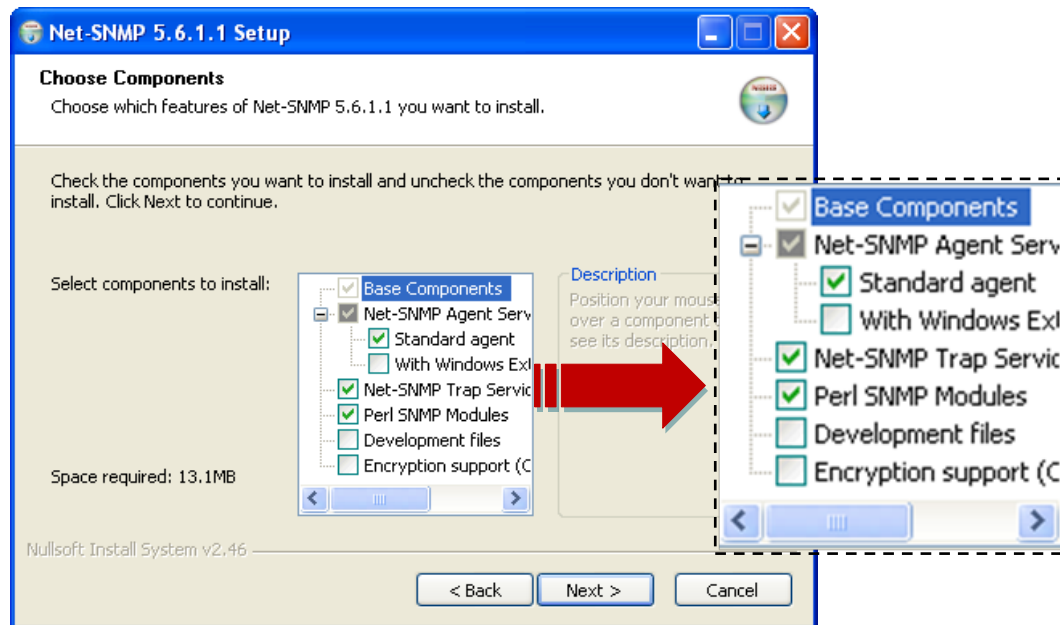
Net-SNMP 5.6.1.1 Setup

Choose Components

Choose which features of Net-SNMP 5.6.1.1 you want to install.

Check the components you want to install and uncheck the components you don't want to install. Click Next to continue.

Select components to install:

Base Components
Net-SNMP Agent Serv
Standard agent
With Windows Ext
Net-SNMP Trap Servic
Perl SNMP Modules
Development files
Encryption support (C

Description

Position your mous over a component see its description.

Space required: 13.1MB

Base Components
Net-SNMP Agent Serv
Standard agent
With Windows Ex
Net-SNMP Trap Servic
Perl SNMP Modules
Development files
Encryption support (C

Nullsoft Install System v2.46

< Back
Next >
Cancel